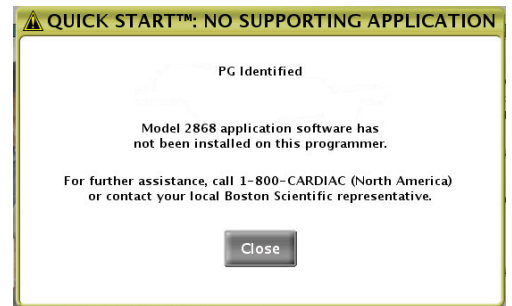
QUICK START™: NO SUPPORTING APPLICATION

PG Identified

Model 2868 application software has not been installed on this programmer.

For further assistance, call 1-800-CARDIAC (North America) or contact your local Boston Scientific representative.

Close